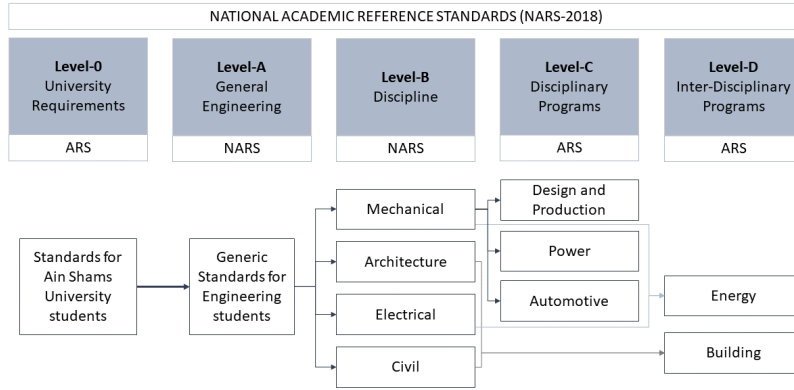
NATIONAL ACADEMIC REFERENCE STANDARDS (NARS-2018)

**Level-0**
University Requirements

ARS

**Level-A**
General Engineering

NARS

**Level-B**
Discipline

NARS

**Level-C**
Disciplinary Programs

ARS

**Level-D**
Inter-Disciplinary Programs

ARS

Standards for Ain Shams University students

Generic Standards for Engineering students

Mechanical

Architecture

Electrical

Civil

Design and Production

Power

Automotive

Energy

Building